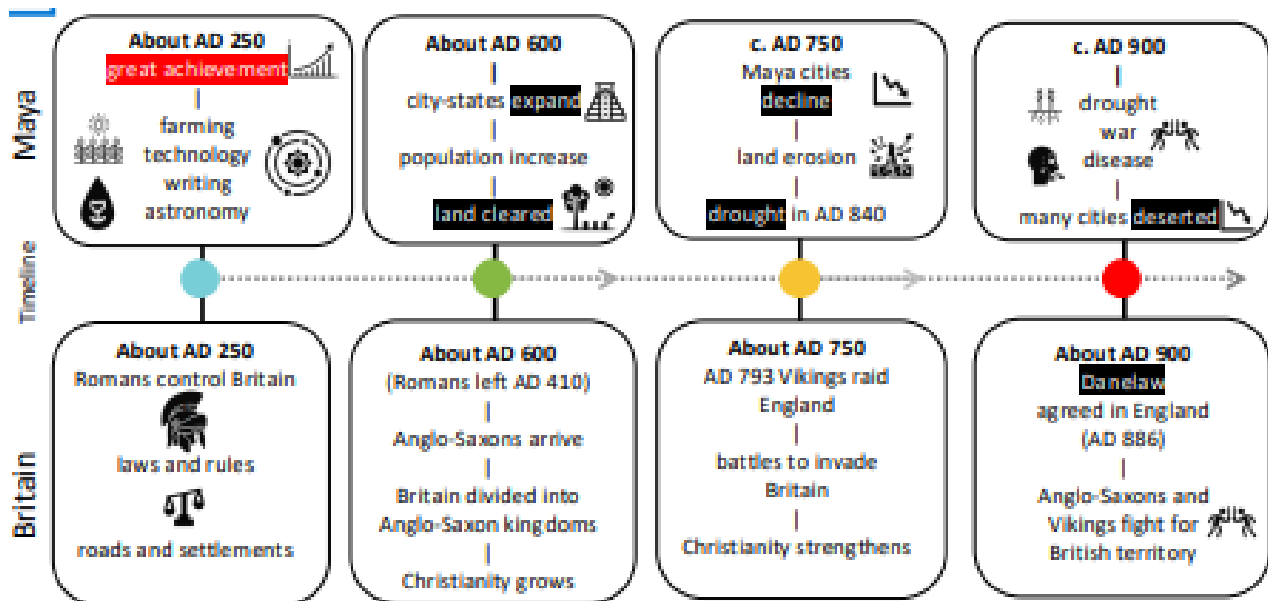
Maya

About AD 250
great achievement
|
farming
technology
writing
astronomy

About AD 600
|
city-states expand
|
population increase
|
land cleared

c. AD 750
Maya cities
decline
|
land erosion
|
drought in AD 840

c. AD 900
|
drought
war
disease
|
many cities deserted

Timeline

Britain

About AD 250
Romans control Britain
laws and rules
roads and settlements

About AD 600
(Romans left AD 410)
|
Anglo-Saxons arrive
|
Britain divided into Anglo-Saxon kingdoms
|
Christianity grows

About AD 750
AD 793 Vikings raid England
|
battles to invade Britain
|
Christianity strengthens

About AD 900
Danelaw
agreed in England (AD 886)
|
Anglo-Saxons and Vikings fight for British territory